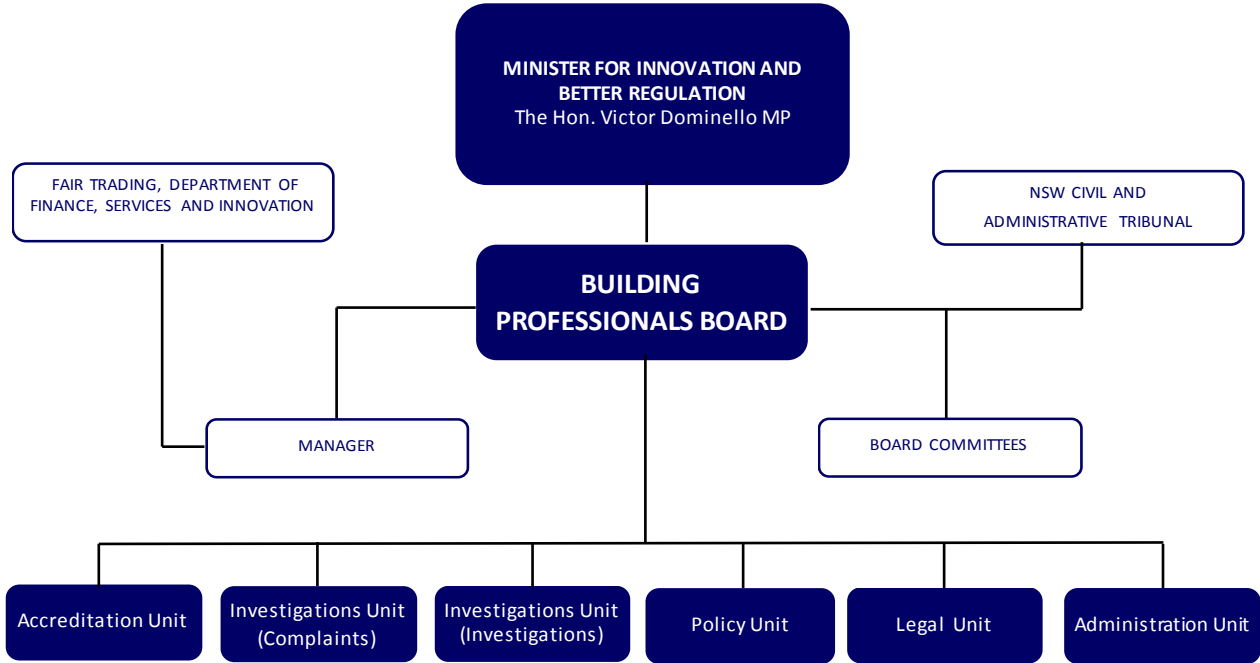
MINISTER FOR INNOVATION AND BETTER REGULATION
The Hon. Victor Dominello MP

FAIR TRADING, DEPARTMENT OF FINANCE, SERVICES AND INNOVATION

NSW CIVIL AND ADMINISTRATIVE TRIBUNAL

BUILDING PROFESSIONALS BOARD

MANAGER

BOARD COMMITTEES

Accreditation Unit

Investigations Unit (Complaints)

Investigations Unit (Investigations)

Policy Unit

Legal Unit

Administration Unit